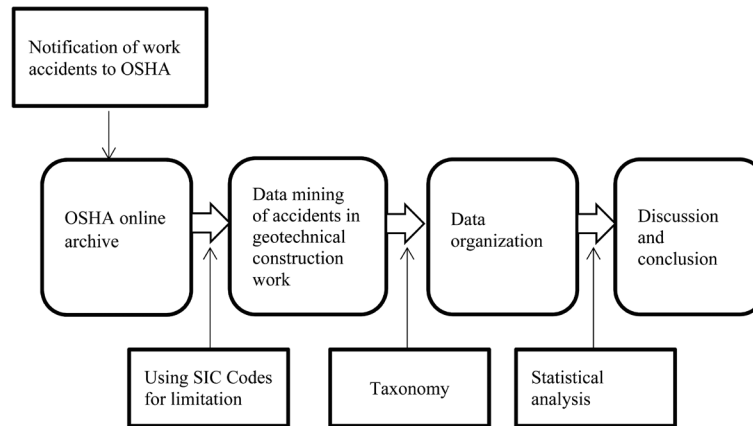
Notification of work accidents to OSHA

OSHA online archive

Data mining of accidents in geotechnical construction work

Data organization

Discussion and conclusion

Using SIC Codes for limitation

Taxonomy

Statistical analysis